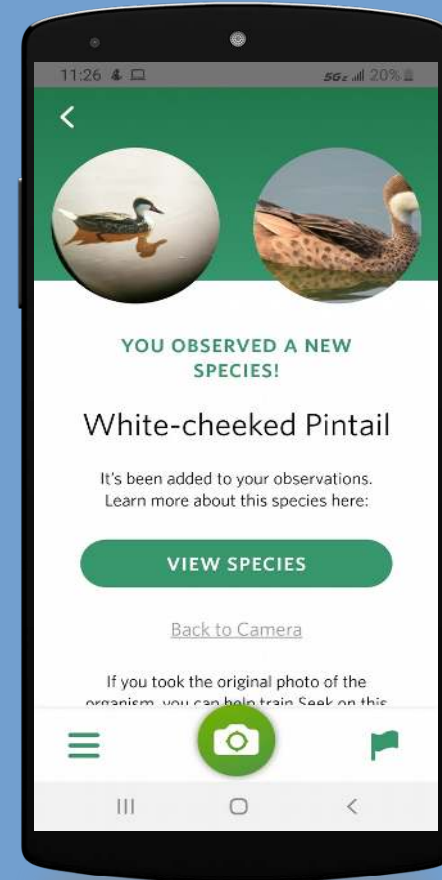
11:26

5G 20%

<

YOU OBSERVED A NEW SPECIES!

White-cheeked Pintail

It's been added to your observations. Learn more about this species here:

VIEW SPECIES

Back to Camera

If you took the original photo of the organism, you can help train Seek on this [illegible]